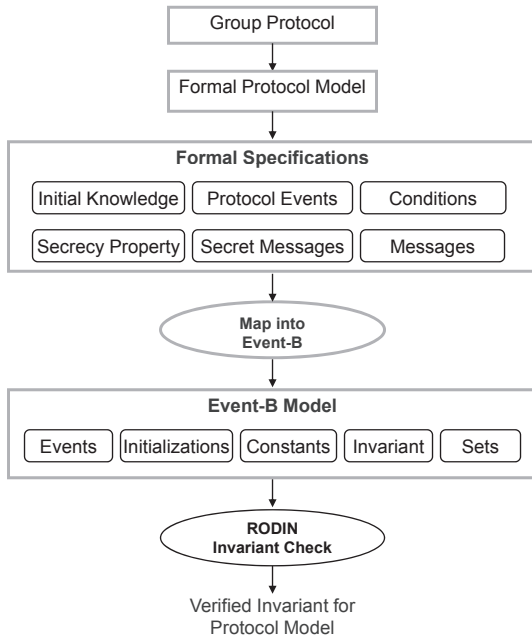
Group Protocol

Formal Protocol Model

Formal Specifications

Initial Knowledge

Protocol Events

Conditions

Secrecy Property

Secret Messages

Messages

Map into Event-B

Event-B Model

Events

Initializations

Constants

Invariant

Sets

RODIN Invariant Check

Verified Invariant for Protocol Model